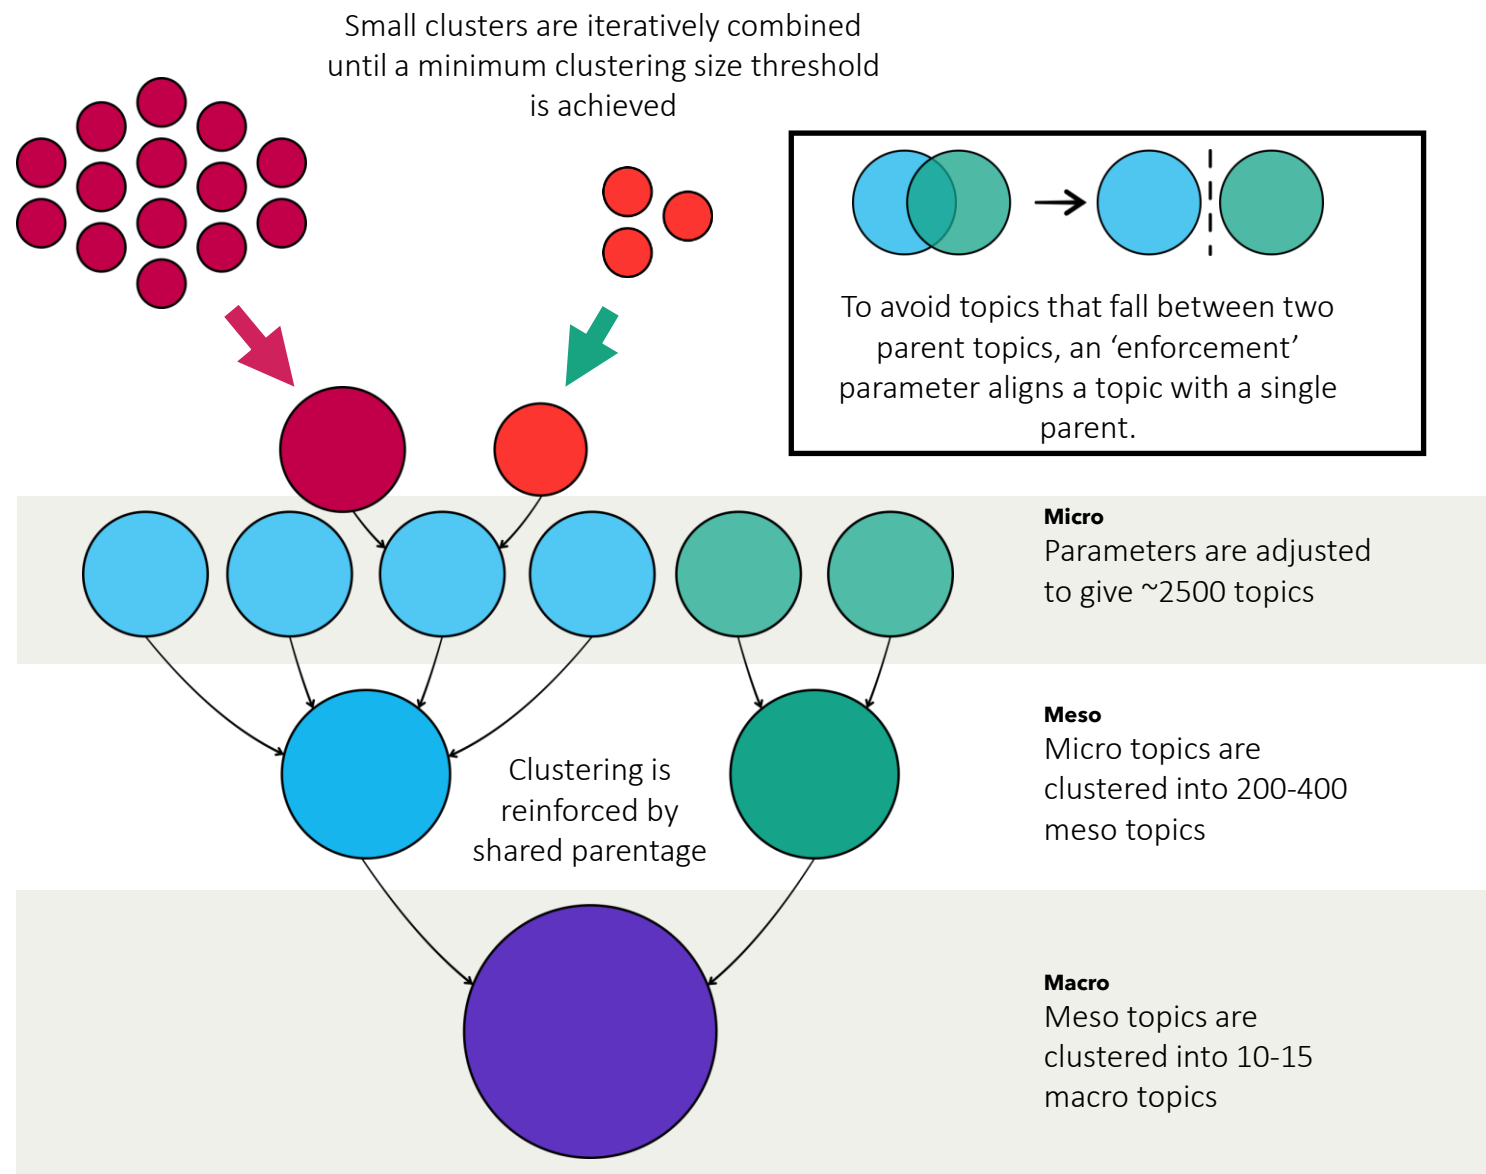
Small clusters are iteratively combined until a minimum clustering size threshold is achieved

To avoid topics that fall between two parent topics, an ‘enforcement’ parameter aligns a topic with a single parent.

**Micro**
Parameters are adjusted to give ~2500 topics

Clustering is reinforced by shared parentage

**Meso**
Micro topics are clustered into 200-400 meso topics

**Macro**
Meso topics are clustered into 10-15 macro topics